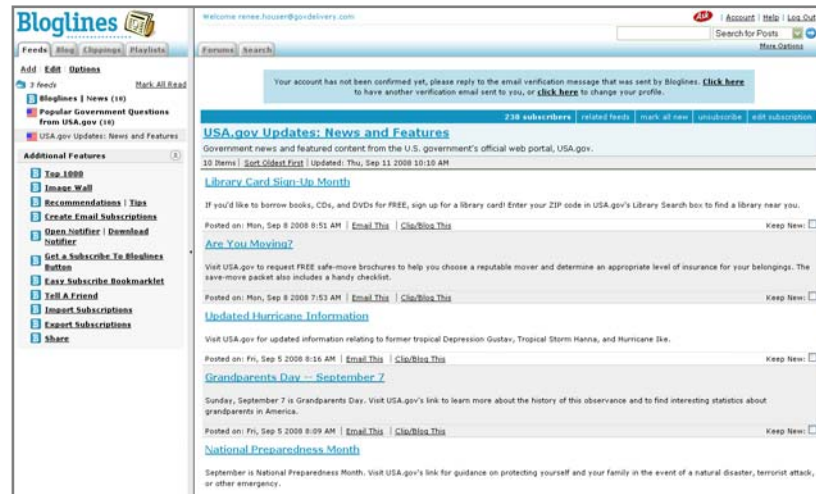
Bloglines

Feeds | Blog | Clippings | Playlists

Add | Edit | Options

3 feeds Mark All Read

Bloglines | News (16)

Popular Government Questions from USA.gov (16)

USA.gov Updates: News and Features

Additional Features

Top 1000

Image Wall

Recommendations | Tips

Create Email Subscriptions

Open Notifier | Download Notifier

Get a Subscribe To Bloglines Button

Easy Subscribe Bookmarklet

Tell A Friend

Import Subscriptions

Export Subscriptions

Share

Welcome renee.houser@govdelivery.com

Ask | Account | Help | Log Out

Search for Posts

More Options

Forums | Search

Your account has not been confirmed yet, please reply to the email verification message that was sent by Bloglines. Click here to have another verification email sent to you, or click here to change your profile.

238 subscribers | related feeds | mark all new | unsubscribe | edit subscription

USA.gov Updates: News and Features

Government news and featured content from the U.S. government's official web portal, USA.gov.

10 Items | Sort Oldest First | Updated: Thu, Sep 11 2008 10:10 AM

Library Card Sign-Up Month

If you'd like to borrow books, CDs, and DVDs for FREE, sign up for a library card! Enter your ZIP code in USA.gov's Library Search box to find a library near you.

Posted on: Mon, Sep 8 2008 8:51 AM | Email This | Clip/Blog This

Keep New:

Are You Moving?

Visit USA.gov to request FREE safe-move brochures to help you choose a reputable mover and determine an appropriate level of insurance for your belongings. The save-move packet also includes a handy checklist.

Posted on: Mon, Sep 8 2008 7:53 AM | Email This | Clip/Blog This

Keep New:

Updated Hurricane Information

Visit USA.gov for updated information relating to former tropical Depression Gustav, Tropical Storm Hanna, and Hurricane Ike.

Posted on: Fri, Sep 5 2008 8:16 AM | Email This | Clip/Blog This

Keep New:

Grandparents Day -- September 7

Sunday, September 7 is Grandparents Day. Visit USA.gov's link to learn more about the history of this observance and to find interesting statistics about grandparents in America.

Posted on: Fri, Sep 5 2008 8:09 AM | Email This | Clip/Blog This

Keep New:

National Preparedness Month

September is National Preparedness Month. Visit USA.gov's link for guidance on protecting yourself and your family in the event of a natural disaster, terrorist attack, or other emergency.